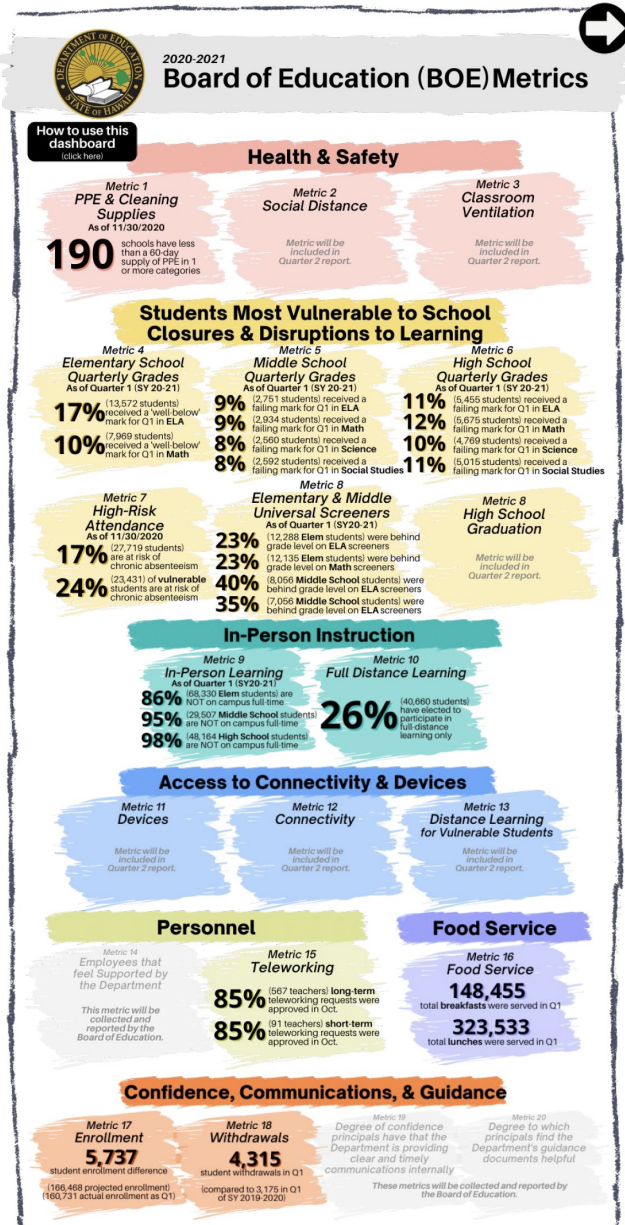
DEPARTMENT OF EDUCATION STATE OF HAWAII

2020-2021
Board of Education (BOE) Metrics

How to use this dashboard (click here)

Health & Safety

Metric 1
PPE & Cleaning Supplies
As of 11/30/2020
190 schools have less than a 60-day supply of PPE in 1 or more categories

Metric 2
Social Distance
Metric will be included in Quarter 2 report.

Metric 3
Classroom Ventilation
Metric will be included in Quarter 2 report.

Students Most Vulnerable to School Closures & Disruptions to Learning

Metric 4
Elementary School Quarterly Grades
As of Quarter 1 (SY 20-21)
17% (13,572 students) received a 'well-below' mark for Q1 in ELA
10% (7,969 students) received a 'well-below' mark for Q1 in Math

Metric 5
Middle School Quarterly Grades
As of Quarter 1 (SY 20-21)
9% (2,751 students) received a failing mark for Q1 in ELA
9% (2,934 students) received a failing mark for Q1 in Math
8% (2,560 students) received a failing mark for Q1 in Science
8% (2,592 students) received a failing mark for Q1 in Social Studies

Metric 6
High School Quarterly Grades
As of Quarter 1 (SY 20-21)
11% (5,455 students) received a failing mark for Q1 in ELA
12% (5,675 students) received a failing mark for Q1 in Math
10% (4,769 students) received a failing mark for Q1 in Science
11% (5,015 students) received a failing mark for Q1 in Social Studies

Metric 7
High-Risk Attendance
As of 11/30/2020
17% (27,719 students) are at risk of chronic absenteeism
24% (23,431) of vulnerable students are at risk of chronic absenteeism

Metric 8
Elementary & Middle Universal Screeners
As of Quarter 1 (SY20-21)
23% (12,288 Elem students) were behind grade level on ELA screeners
23% (12,135 Elem students) were behind grade level on Math screeners
40% (8,056 Middle School students) were behind grade level on ELA screeners
35% (7,056 Middle School students) were behind grade level on ELA screeners

Metric 8
High School Graduation
Metric will be included in Quarter 2 report.

In-Person Instruction

Metric 9
In-Person Learning
As of Quarter 1 (SY20-21)
86% (68,330 Elem students) are NOT on campus full-time
95% (29,507 Middle School students) are NOT on campus full-time
98% (48,164 High School students) are NOT on campus full-time

Metric 10
Full Distance Learning
26% (40,660 students) have elected to participate in full-distance learning only

Access to Connectivity & Devices

Metric 11
Devices
Metric will be included in Quarter 2 report.

Metric 12
Connectivity
Metric will be included in Quarter 2 report.

Metric 13
Distance Learning for Vulnerable Students
Metric will be included in Quarter 2 report.

Personnel

Metric 14
Employees that feel Supported by the Department
This metric will be collected and reported by the Board of Education.

Metric 15
Teleworking
85% (567 teachers) long-term teleworking requests were approved in Oct.
85% (91 teachers) short-term teleworking requests were approved in Oct.

Food Service

Metric 16
Food Service
148,455 total breakfasts were served in Q1
323,533 total lunches were served in Q1

Confidence, Communications, & Guidance

Metric 17
Enrollment
5,737 student enrollment difference
(166,468 projected enrollment) (160,731 actual enrollment as Q1)

Metric 18
Withdrawals
4,315 student withdrawals in Q1
(compared to 3,175 in Q1 of SY 2019-2020)

Metric 19
Degree of confidence principals have that the Department is providing clear and timely communications internally

Metric 20
Degree to which principals find the Department's guidance documents helpful

These metrics will be collected and reported by the Board of Education.